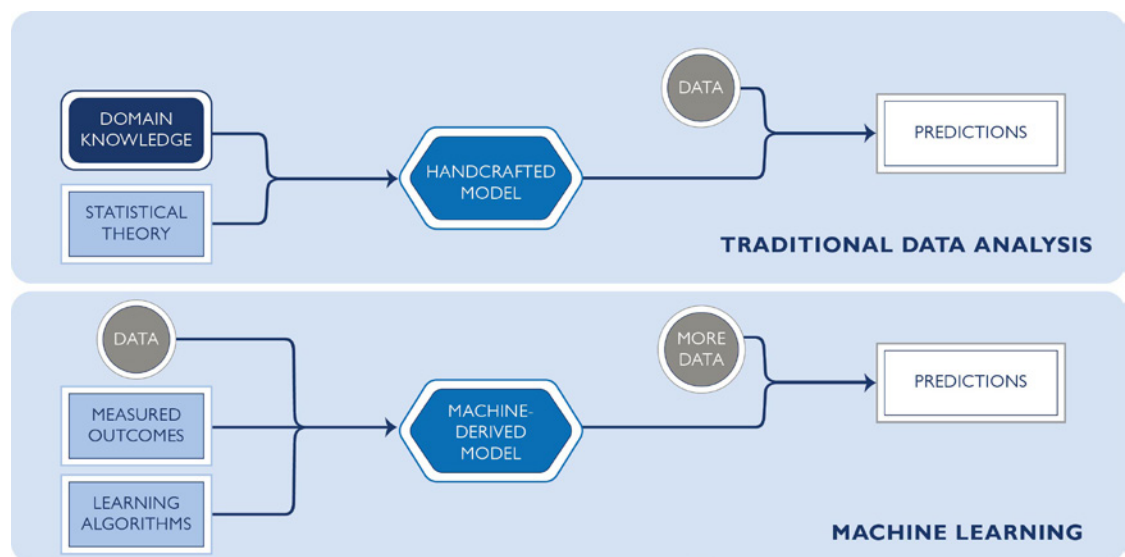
DOMAIN KNOWLEDGE

STATISTICAL THEORY

HANDCRAFTED MODEL

DATA

PREDICTIONS

TRADITIONAL DATA ANALYSIS

DATA

MEASURED OUTCOMES

LEARNING ALGORITHMS

MACHINE-DERIVED MODEL

MORE DATA

PREDICTIONS

MACHINE LEARNING